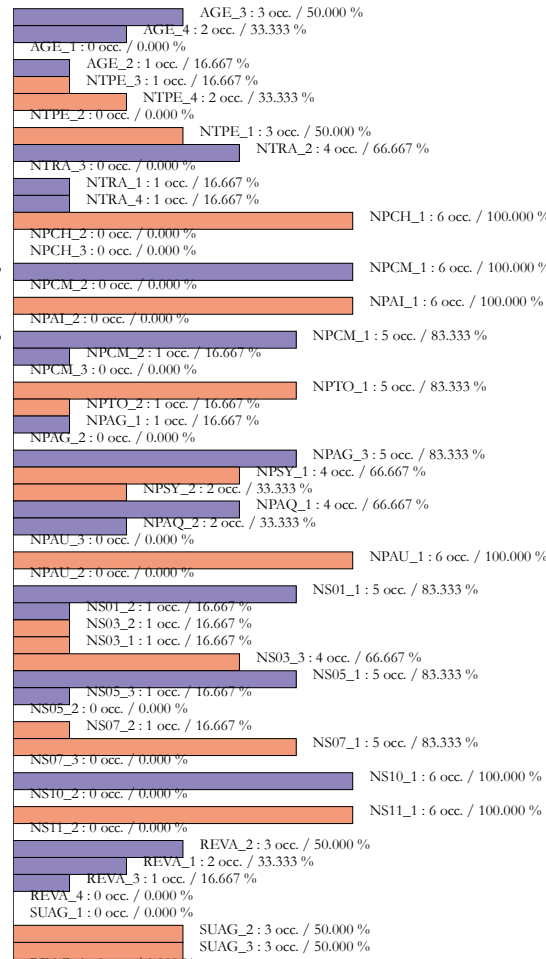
AGE_3 : 3 occ. / 50.000 %
AGE_4 : 2 occ. / 33.333 %
AGE_1 : 0 occ. / 0.000 %
AGE_2 : 1 occ. / 16.667 %
NTPE_3 : 1 occ. / 16.667 %
NTPE_4 : 2 occ. / 33.333 %
NTPE_2 : 0 occ. / 0.000 %
NTPE_1 : 3 occ. / 50.000 %
NTRA_2 : 4 occ. / 66.667 %
NTRA_3 : 0 occ. / 0.000 %
NTRA_1 : 1 occ. / 16.667 %
NTRA_4 : 1 occ. / 16.667 %
NPCH_1 : 6 occ. / 100.000 %
NPCH_2 : 0 occ. / 0.000 %
NPCH_3 : 0 occ. / 0.000 %
NPCM_1 : 6 occ. / 100.000 %
NPCM_2 : 0 occ. / 0.000 %
NPAI_1 : 6 occ. / 100.000 %
NPAI_2 : 0 occ. / 0.000 %
NPCM_1 : 5 occ. / 83.333 %
NPCM_2 : 1 occ. / 16.667 %
NPCM_3 : 0 occ. / 0.000 %
NPTO_1 : 5 occ. / 83.333 %
NPTO_2 : 1 occ. / 16.667 %
NPAG_1 : 1 occ. / 16.667 %
NPAG_2 : 0 occ. / 0.000 %
NPAG_3 : 5 occ. / 83.333 %
NPSY_1 : 4 occ. / 66.667 %
NPSY_2 : 2 occ. / 33.333 %
NPAQ_1 : 4 occ. / 66.667 %
NPAQ_2 : 2 occ. / 33.333 %
NPAU_3 : 0 occ. / 0.000 %
NPAU_1 : 6 occ. / 100.000 %
NPAU_2 : 0 occ. / 0.000 %
NS01_1 : 5 occ. / 83.333 %
NS01_2 : 1 occ. / 16.667 %
NS03_2 : 1 occ. / 16.667 %
NS03_1 : 1 occ. / 16.667 %
NS03_3 : 4 occ. / 66.667 %
NS05_1 : 5 occ. / 83.333 %
NS05_3 : 1 occ. / 16.667 %
NS05_2 : 0 occ. / 0.000 %
NS07_2 : 1 occ. / 16.667 %
NS07_1 : 5 occ. / 83.333 %
NS07_3 : 0 occ. / 0.000 %
NS10_1 : 6 occ. / 100.000 %
NS10_2 : 0 occ. / 0.000 %
NS11_1 : 6 occ. / 100.000 %
NS11_2 : 0 occ. / 0.000 %
REVA_2 : 3 occ. / 50.000 %
REVA_1 : 2 occ. / 33.333 %
REVA_3 : 1 occ. / 16.667 %
REVA_4 : 0 occ. / 0.000 %
SUAG_1 : 0 occ. / 0.000 %
SUAG_2 : 3 occ. / 50.000 %
SUAG_3 : 3 occ. / 50.000 %
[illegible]